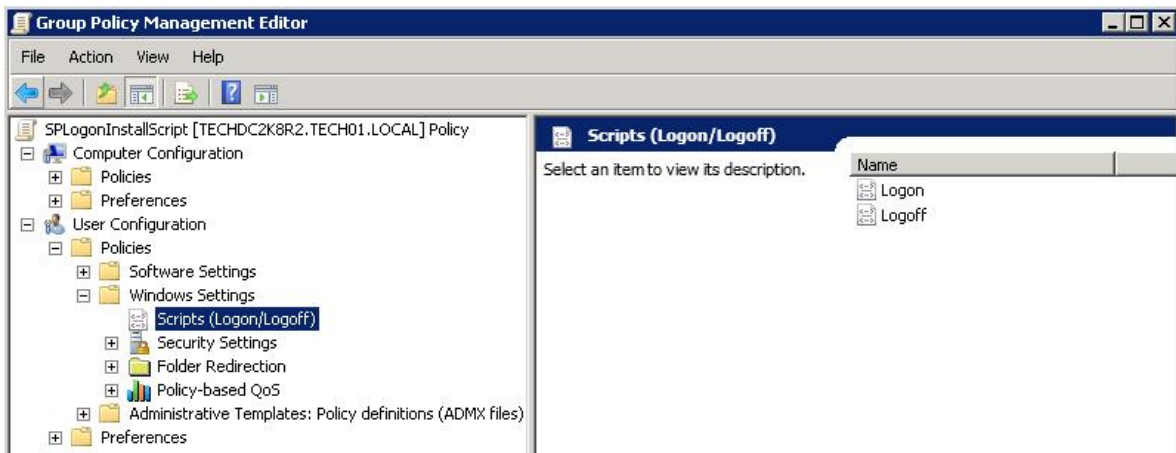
Group Policy Management Editor

File Action View Help

SPLogonInstallScript [TECHDC2K8R2.TECH01.LOCAL] Policy
Computer Configuration
Policies
Preferences
User Configuration
Policies
Software Settings
Windows Settings
Scripts (Logon/Logoff)
Security Settings
Folder Redirection
Policy-based QoS
Administrative Templates: Policy definitions (ADMX files)
Preferences

Scripts (Logon/Logoff)

Select an item to view its description.

| Name |
|---|
| Logon |
| Logoff |